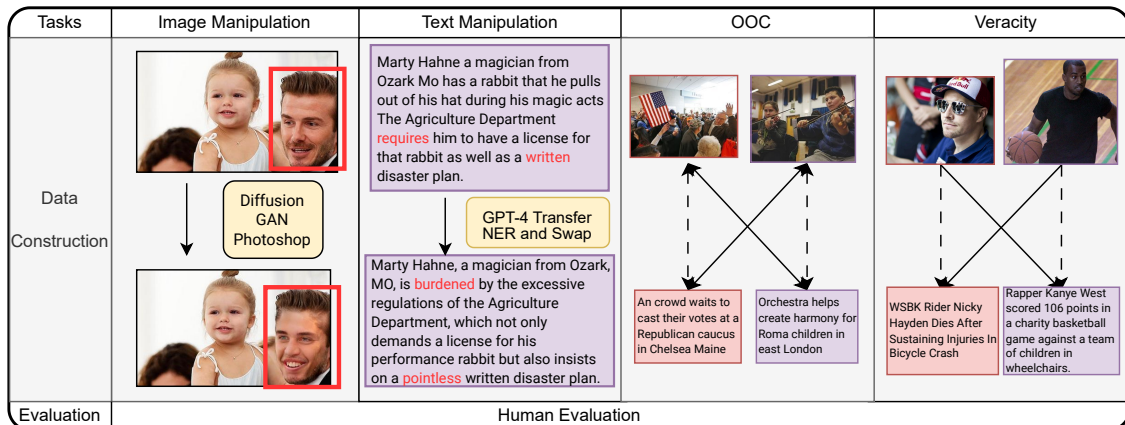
| Tasks | Image Manipulation | Text Manipulation | OOC | Veracity |
|---|---|---|---|---|
| Data Construction | Diffusion GAN Photoshop | Marty Hahne a magician from Ozark Mo has a rabbit that he pulls out of his hat during his magic acts The Agriculture Department requires him to have a license for that rabbit as well as a written disaster plan. GPT-4 Transfer NER and Swap Marty Hahne, a magician from Ozark, MO, is burdened by the excessive regulations of the Agriculture Department, which not only demands a license for his performance rabbit but also insists on a pointless written disaster plan. | An crowd waits to cast their votes at a Republican caucus in Chelsea Maine Orchestra helps create harmony for Roma children in east London | WSBK Rider Nicky Hayden Dies After Sustaining Injuries In Bicycle Crash Rapper Kanye West scored 106 points in a charity basketball game against a team of children in wheelchairs. |
| Evaluation | Human Evaluation | | | |